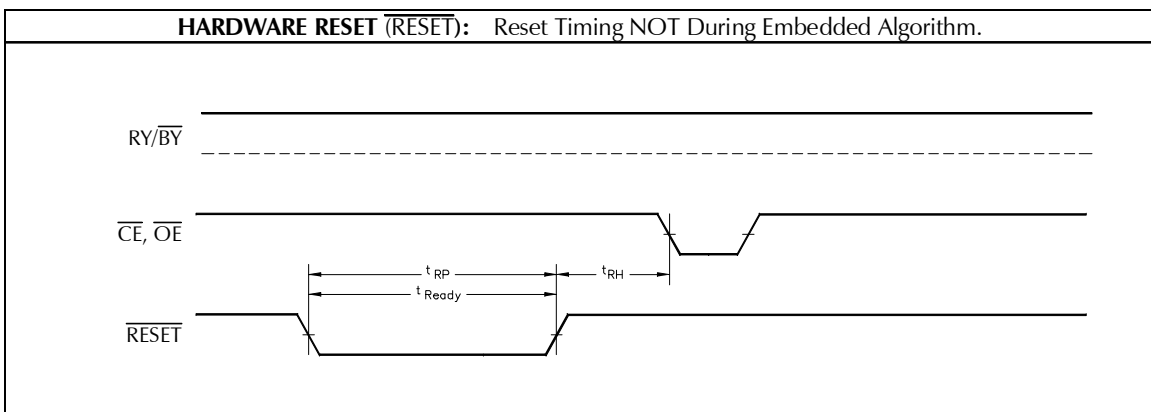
**HARDWARE RESET** $\overline{\text{RESET}}$**:** Reset Timing NOT During Embedded Algorithm.

RY/$\overline{\text{BY}}$

$\overline{\text{CE}}$, $\overline{\text{OE}}$

$t_{RP}$

$t_{Ready}$

$t_{RH}$

$\overline{\text{RESET}}$